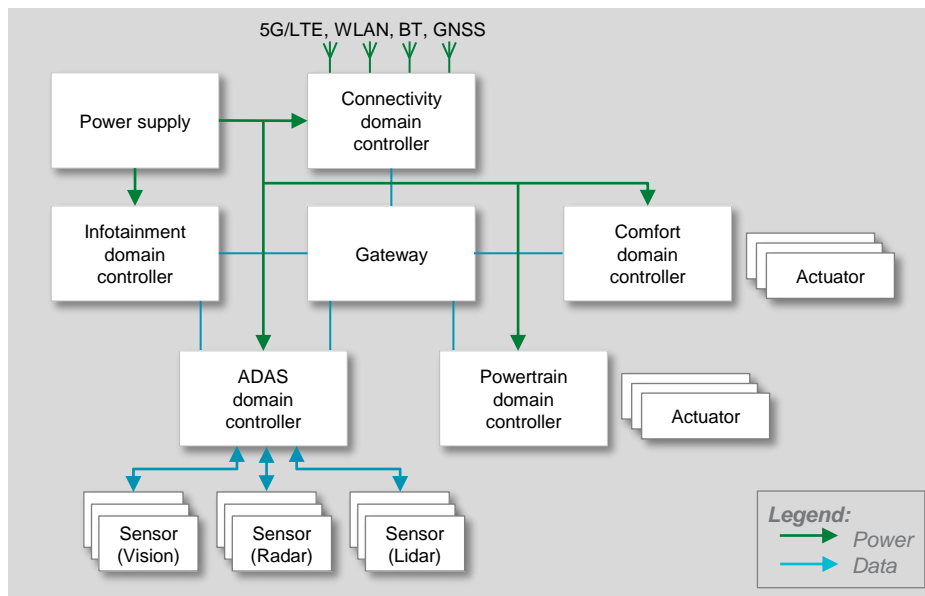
5G/LTE, WLAN, BT, GNSS

Power supply

Connectivity domain controller

Infotainment domain controller

Gateway

Comfort domain controller

Actuator

ADAS domain controller

Powertrain domain controller

Actuator

Sensor (Vision)

Sensor (Radar)

Sensor (Lidar)

Legend:
Power
Data